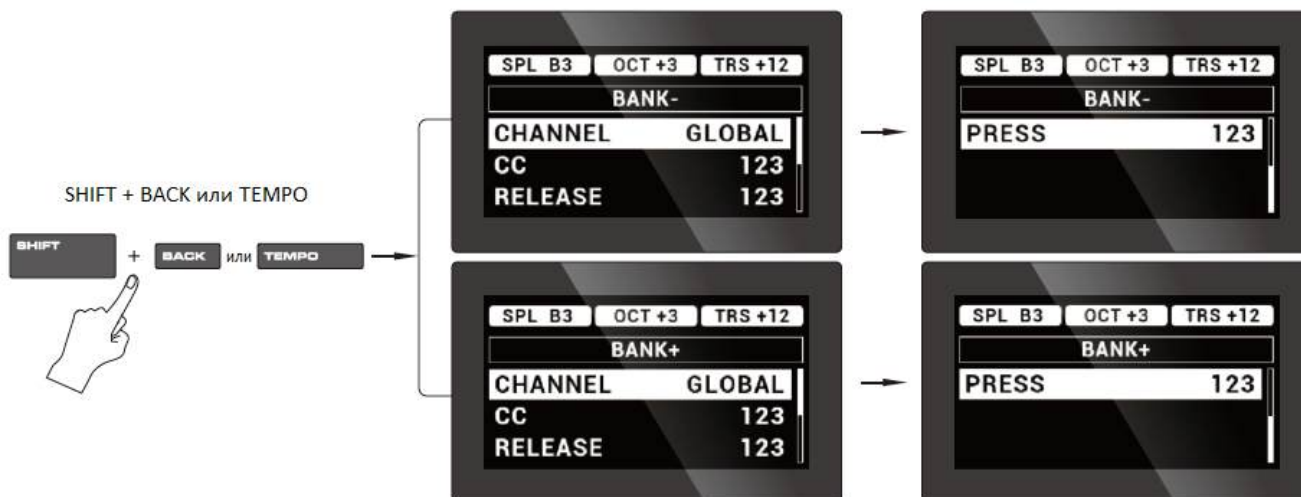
SHIFT + BACK или TEMPO

SHIFT + BACK или TEMPO

SPL B3 | OCT +3 | TRS +12
BANK-
CHANNEL GLOBAL
CC 123
RELEASE 123

SPL B3 | OCT +3 | TRS +12
BANK-
PRESS 123

SPL B3 | OCT +3 | TRS +12
BANK+
CHANNEL GLOBAL
CC 123
RELEASE 123

SPL B3 | OCT +3 | TRS +12
BANK+
PRESS 123